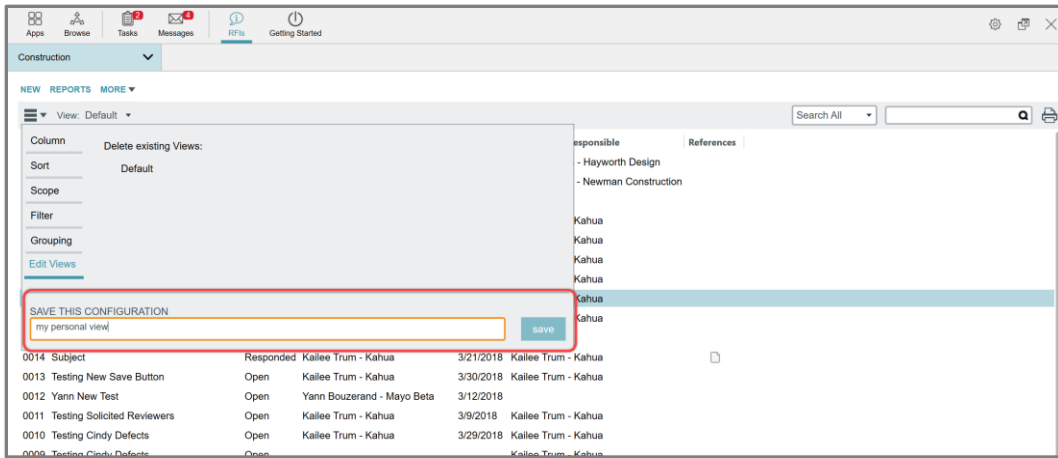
Apps Browse Tasks 2 Messages 4 RFIs Getting Started

Construction

NEW REPORTS MORE ▾

View: Default ▾

Search All

Column
Sort
Scope
Filter
Grouping
Edit Views

Delete existing Views:
Default

esponsible | References
- Hayworth Design
- Newman Construction

Kahua
Kahua
Kahua
Kahua
Kahua
Kahua

SAVE THIS CONFIGURATION
my personal view
save

| | | | | |
|---|---|---|---|---|
| 0014 Subject | Responded | Kailee Trum - Kahua | 3/21/2018 | Kailee Trum - Kahua |
| 0013 Testing New Save Button | Open | Kailee Trum - Kahua | 3/30/2018 | Kailee Trum - Kahua |
| 0012 Yann New Test | Open | Yann Bouzerand - Mayo Beta | 3/12/2018 | |
| 0011 Testing Solicited Reviewers | Open | Kailee Trum - Kahua | 3/9/2018 | Kailee Trum - Kahua |
| 0010 Testing Cindy Defects | Open | Kailee Trum - Kahua | 3/29/2018 | Kailee Trum - Kahua |
| 0009 Testing Cindy Defects | Open | | | Kailee Trum - Kahua |